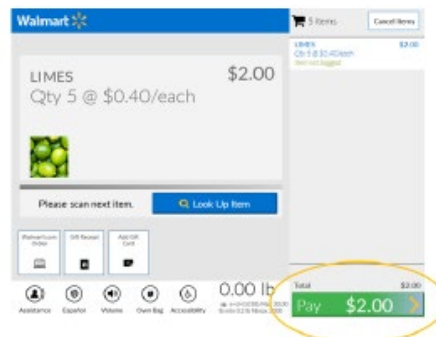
Walmart

LIMES
Qty 5 @ $0.40/each
$2.00

Please scan next item.
Look Up Item

Walmart Gift Order
Gift Receipt
Add Gift Card

Assistance
Español
Volume
Own Bag
Accessibility

0.00 lb
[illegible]

5 Items
Cancel Items

LIMES
Qty 5 @ $0.40/each
Item not bagged
$2.00

Total
$2.00
Pay $2.00